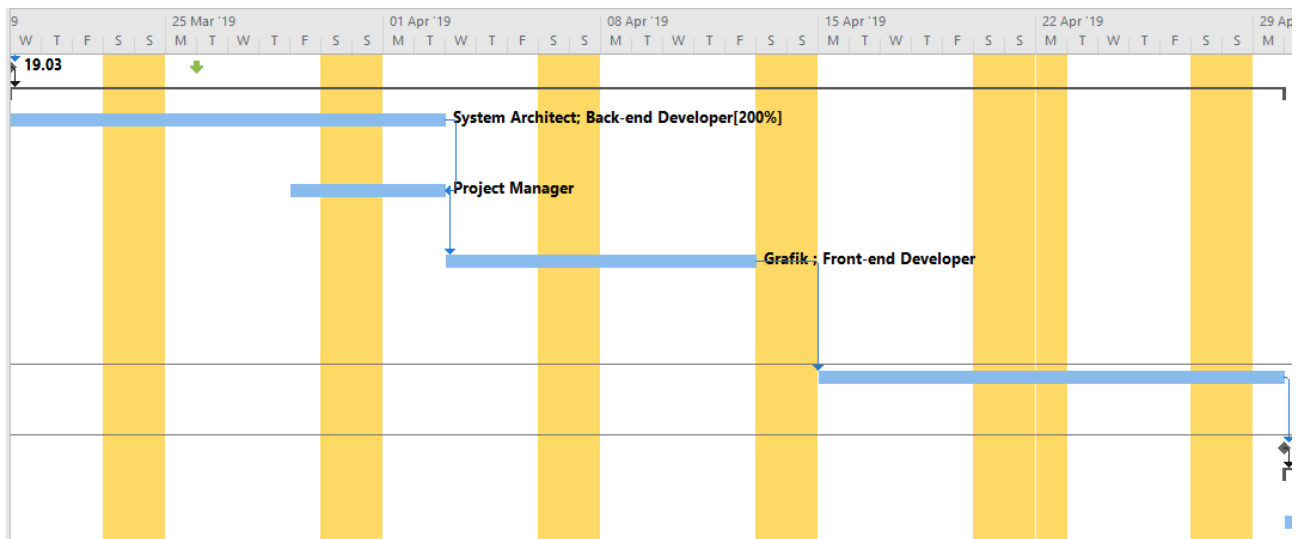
9 | 25 Mar '19 | 01 Apr '19 | 08 Apr '19 | 15 Apr '19 | 22 Apr '19 | 29 Ap

W T F S S M T W T F S S M T W T F S S M T W T F S S M T W T F S S M T W T F S S M

19.03

System Architect; Back-end Developer[200%]

Project Manager

Grafik ; Front-end Developer